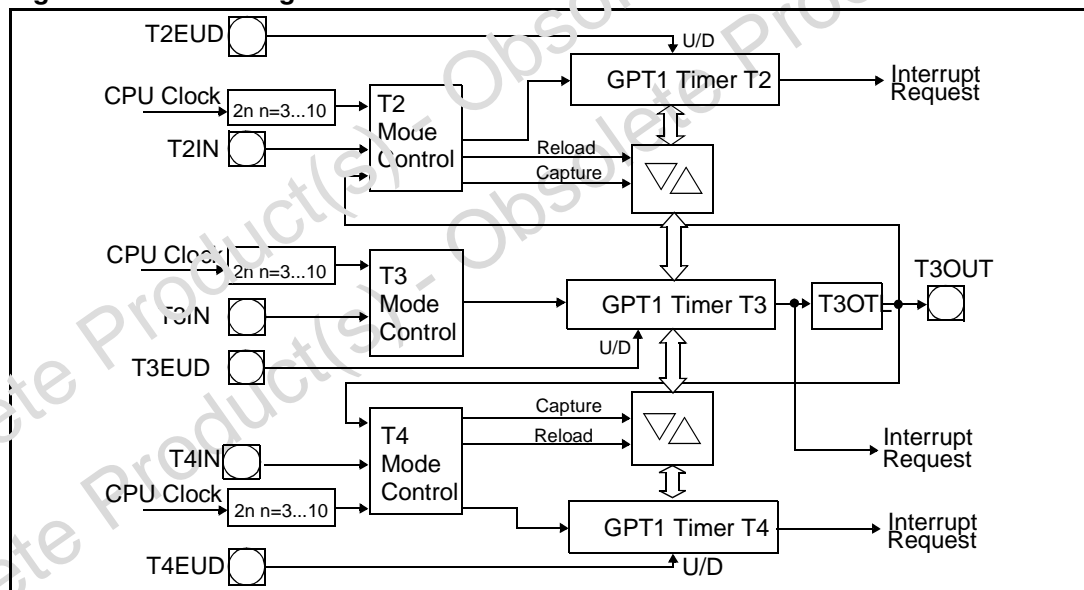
T2EUD

U/D

GPT1 Timer T2

Interrupt Request

CPU Clock

2n n=3...10

T2 Mode Control

T2IN

Reload

Capture

CPU Clock

2n n=3...10

T3 Mode Control

T3OUT

T3IN

GPT1 Timer T3

T3OTL

U/D

T3EUD

Capture

T4 Mode Control

Reload

T4IN

Interrupt Request

CPU Clock

2n n=3...10

GPT1 Timer T4

Interrupt Request

T4EUD

U/D

Obsolete Product(s) - Obsolete Product(s)